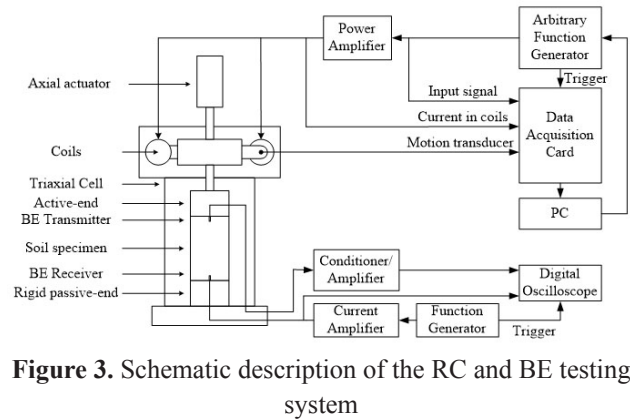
Power Amplifier

Arbitrary Function Generator

Trigger

Axial actuator

Input signal

Current in coils

Data Acquisition Card

Coils

Motion transducer

Triaxial Cell

Active-end BE Transmitter

PC

Soil specimen

BE Receiver

Rigid passive-end

Conditioner/ Amplifier

Digital Oscilloscope

Current Amplifier

Function Generator

Trigger

**Figure 3.** Schematic description of the RC and BE testing system